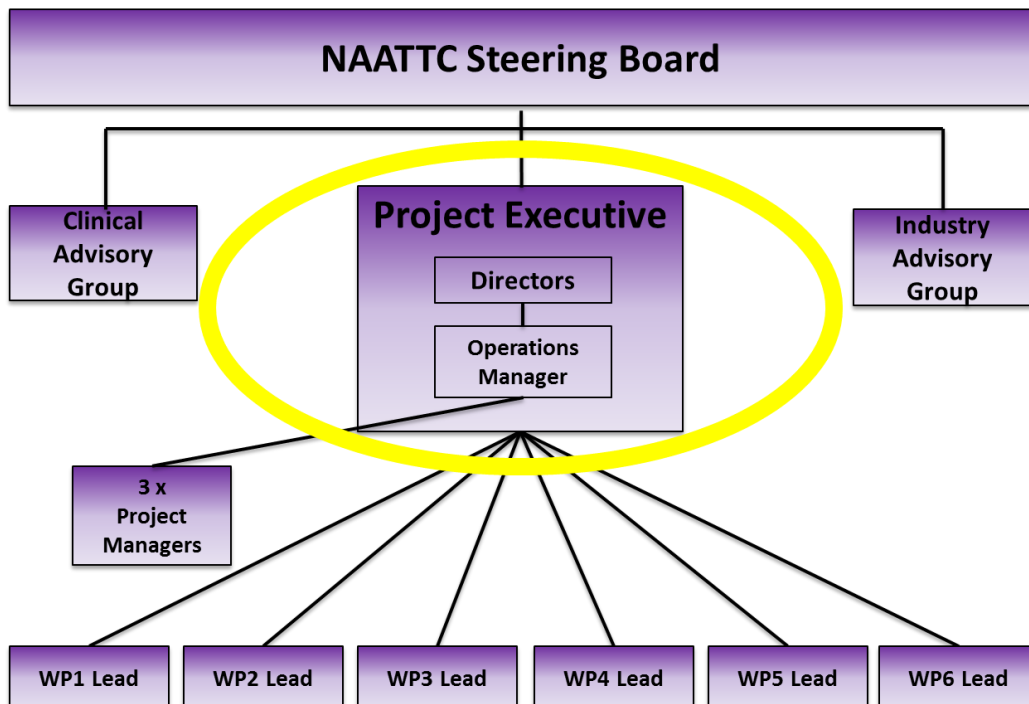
NAATTC Steering Board

Clinical Advisory Group

Project Executive

Directors

Operations Manager

Industry Advisory Group

3 x Project Managers

WP1 Lead

WP2 Lead

WP3 Lead

WP4 Lead

WP5 Lead

WP6 Lead